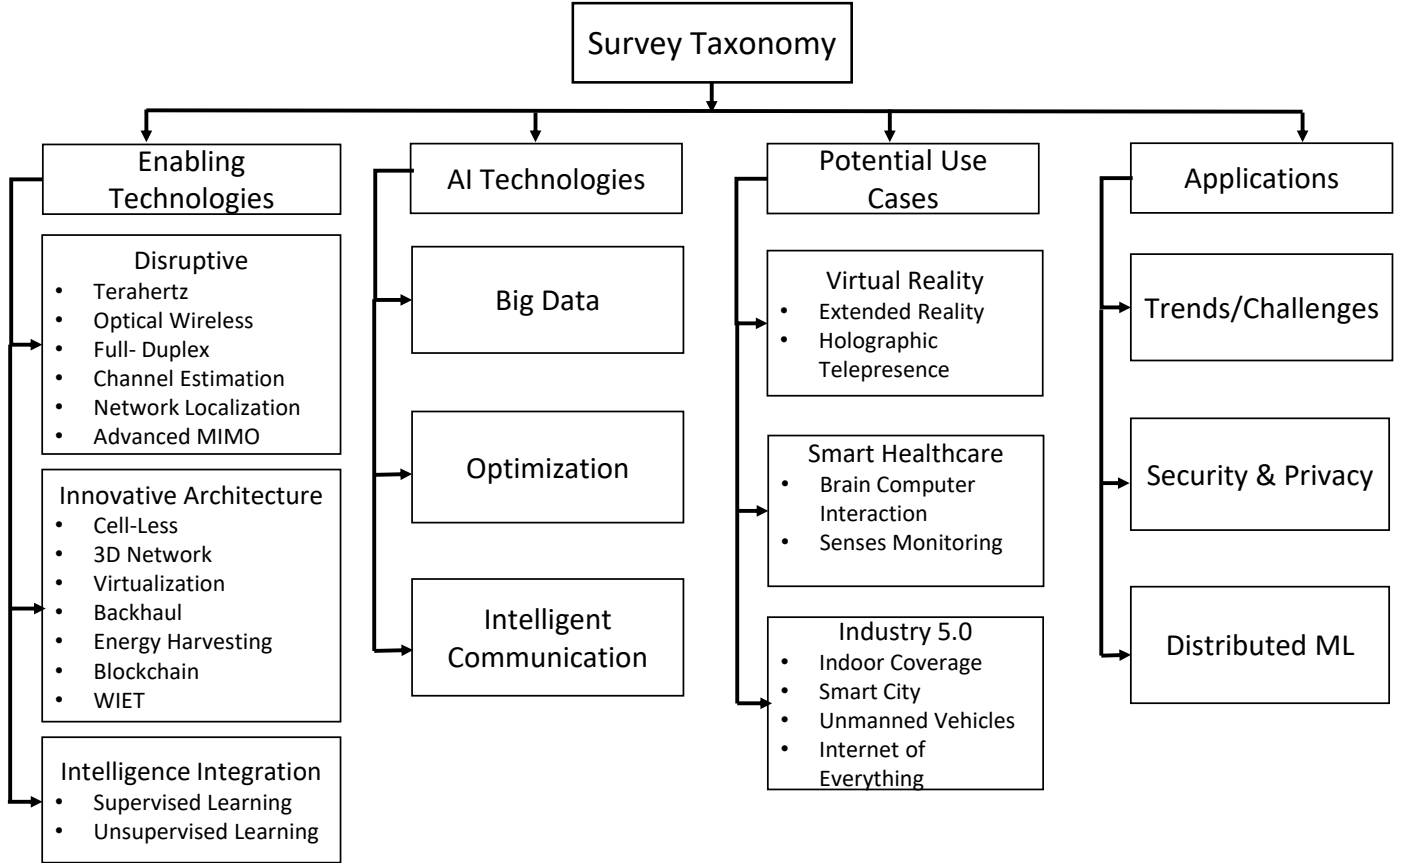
Survey Taxonomy

Enabling Technologies

Disruptive
• Terahertz
• Optical Wireless
• Full- Duplex
• Channel Estimation
• Network Localization
• Advanced MIMO

Innovative Architecture
• Cell-Less
• 3D Network
• Virtualization
• Backhaul
• Energy Harvesting
• Blockchain
• WIET

Intelligence Integration
• Supervised Learning
• Unsupervised Learning

AI Technologies

Big Data

Optimization

Intelligent Communication

Potential Use Cases

Virtual Reality
• Extended Reality
• Holographic Telepresence

Smart Healthcare
• Brain Computer Interaction
• Senses Monitoring

Industry 5.0
• Indoor Coverage
• Smart City
• Unmanned Vehicles
• Internet of Everything

Applications

Trends/Challenges

Security & Privacy

Distributed ML